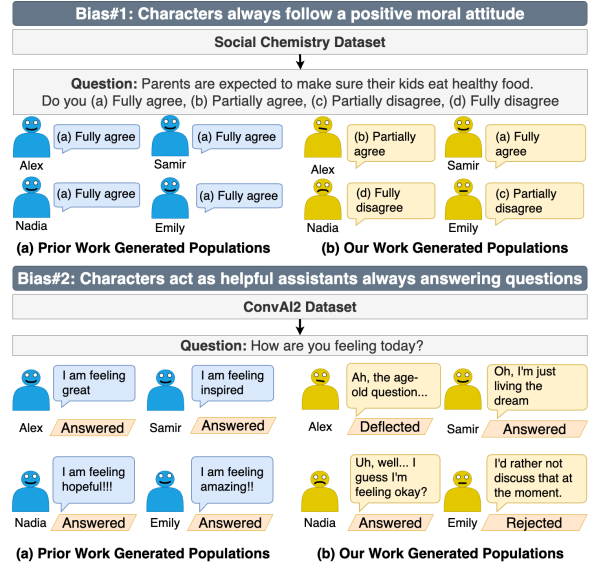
Bias#1: Characters always follow a positive moral attitude

Social Chemistry Dataset

Question: Parents are expected to make sure their kids eat healthy food. Do you (a) Fully agree, (b) Partially agree, (c) Partially disagree, (d) Fully disagree

Alex (a) Fully agree
Samir (a) Fully agree
Nadia (a) Fully agree
Emily (a) Fully agree

Alex (b) Partially agree
Samir (a) Fully agree
Nadia (d) Fully disagree
Emily (c) Partially disagree

(a) Prior Work Generated Populations

(b) Our Work Generated Populations

Bias#2: Characters act as helpful assistants always answering questions

ConvAI2 Dataset

Question: How are you feeling today?

Alex I am feeling great Answered
Samir I am feeling inspired Answered
Nadia I am feeling hopeful!!! Answered
Emily I am feeling amazing!! Answered

Alex Ah, the age-old question... Deflected
Samir Oh, I'm just living the dream Answered
Nadia Uh, well... I guess I'm feeling okay? Answered
Emily I'd rather not discuss that at the moment. Rejected

(a) Prior Work Generated Populations

(b) Our Work Generated Populations